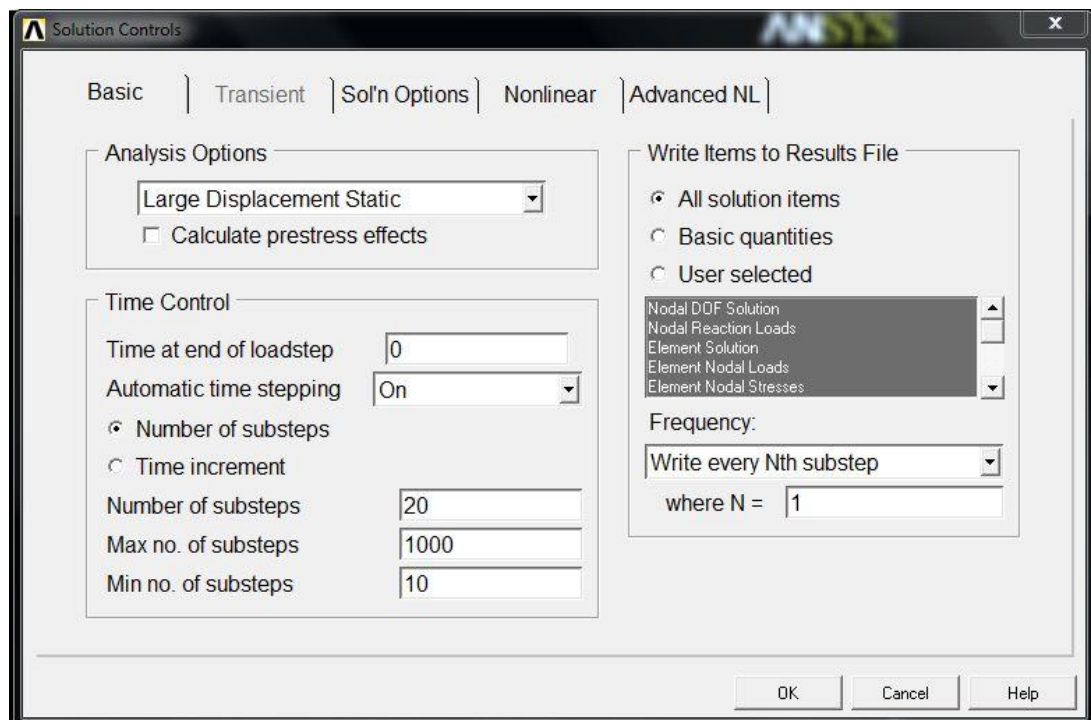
Solution Controls

ANSYS

Basic | Transient | Sol'n Options | Nonlinear | Advanced NL

Analysis Options

Large Displacement Static

Calculate prestress effects

Time Control

Time at end of loadstep 0

Automatic time stepping On

Number of substeps

Time increment

Number of substeps 20

Max no. of substeps 1000

Min no. of substeps 10

Write Items to Results File

All solution items

Basic quantities

User selected

Nodal DOF Solution
Nodal Reaction Loads
Element Solution
Element Nodal Loads
Element Nodal Stresses

Frequency:

Write every Nth substep

where N = 1

OK Cancel Help